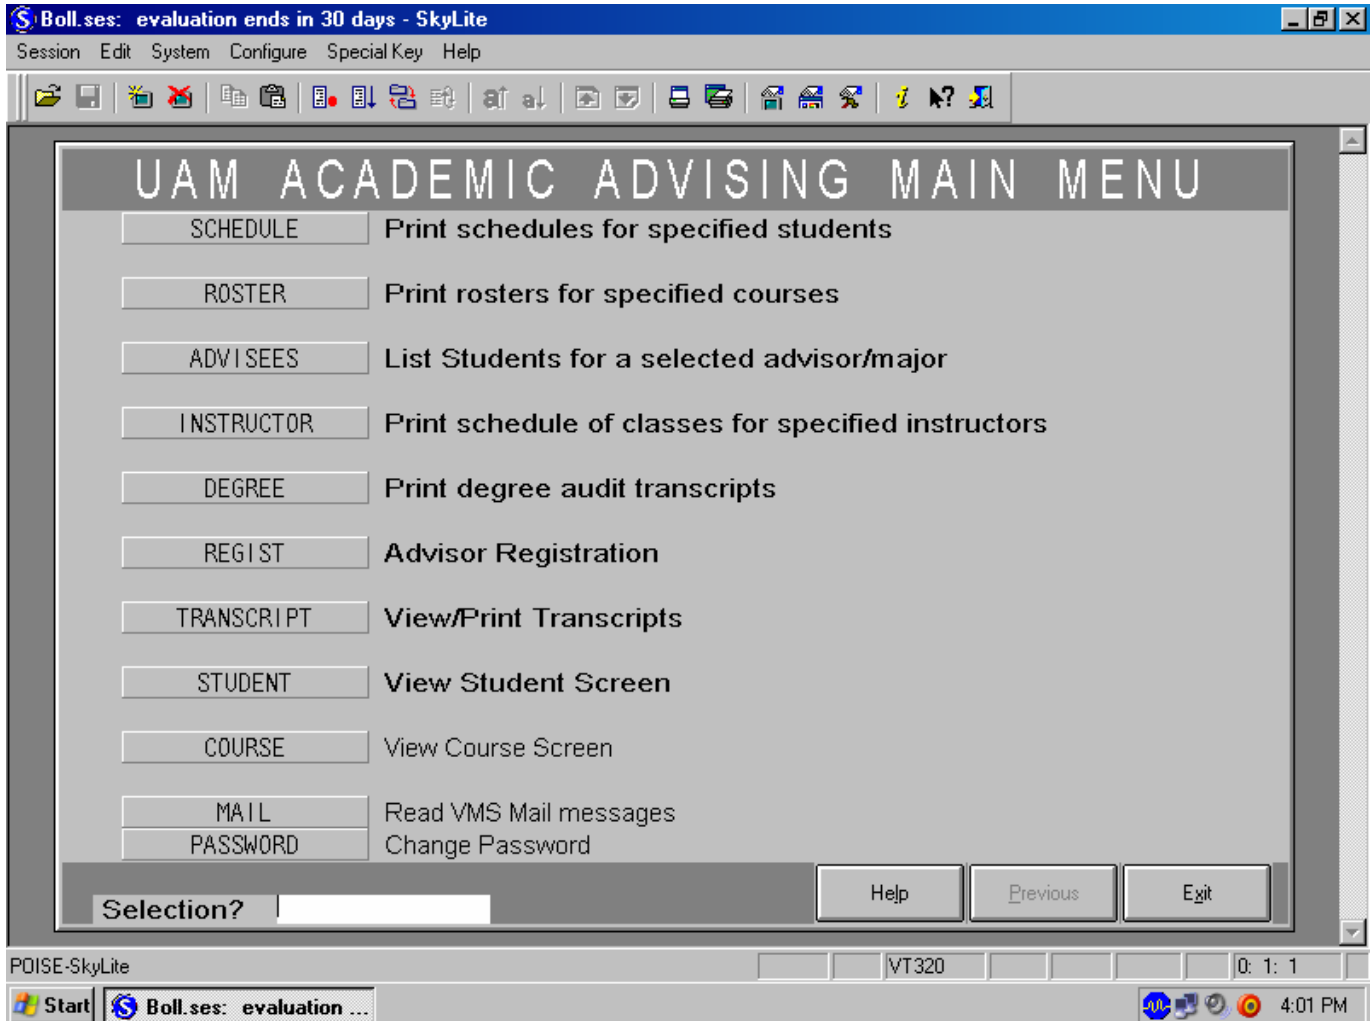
Boll.ses: evaluation ends in 30 days - SkyLite

Session Edit System Configure Special Key Help

UAM ACADEMIC ADVISING MAIN MENU

SCHEDULE Print schedules for specified students

ROSTER Print rosters for specified courses

ADVISEES List Students for a selected advisor/major

INSTRUCTOR Print schedule of classes for specified instructors

DEGREE Print degree audit transcripts

REGIST Advisor Registration

TRANSCRIPT View/Print Transcripts

STUDENT View Student Screen

COURSE View Course Screen

MAIL Read VMS Mail messages

PASSWORD Change Password

Selection?

Help Previous Exit

POISE-SkyLite VT320 0: 1: 1

Start Boll.ses: evaluation ... 4:01 PM